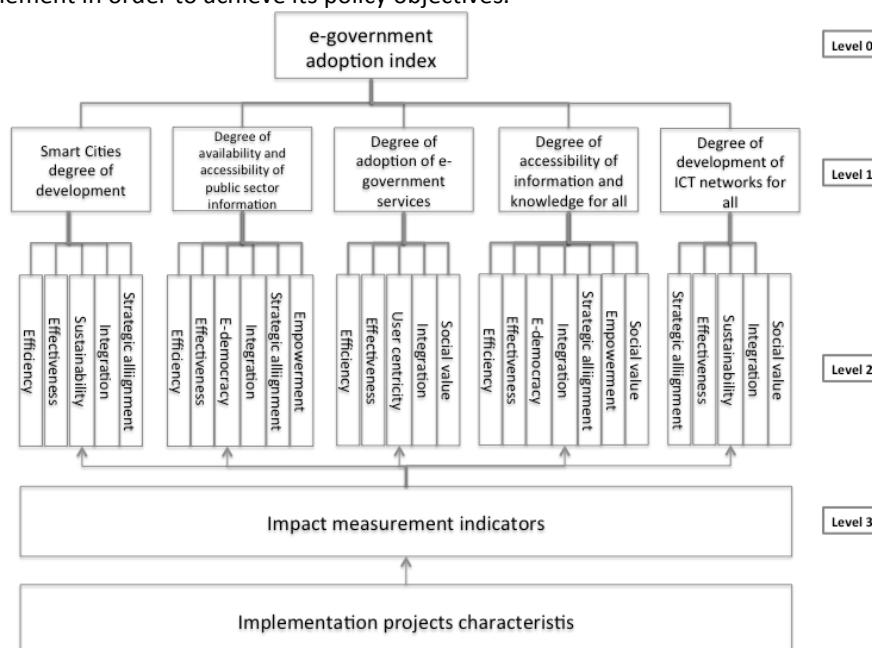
ement in order to achieve its policy objectives.

e-government adoption index

Level 0

Smart Cities degree of development

Degree of availability and accessibility of public sector information

Degree of adoption of e-government services

Degree of accessibility of information and knowledge for all

Degree of development of ICT networks for all

Level 1

Efficiency
Effectiveness
Sustainability
Integration
Strategic allignment

Efficiency
Effectiveness
E-democracy
Integration
Strategic allignment
Empowerment

Efficiency
Effectiveness
User centricity
Integration
Social value

Efficiency
Effectiveness
E-democracy
Integration
Strategic allignment
Empowerment
Social value

Strategic allignment
Effectiveness
Sustainability
Integration
Social value

Level 2

Impact measurement indicators

Level 3

Implementation projects characteristis